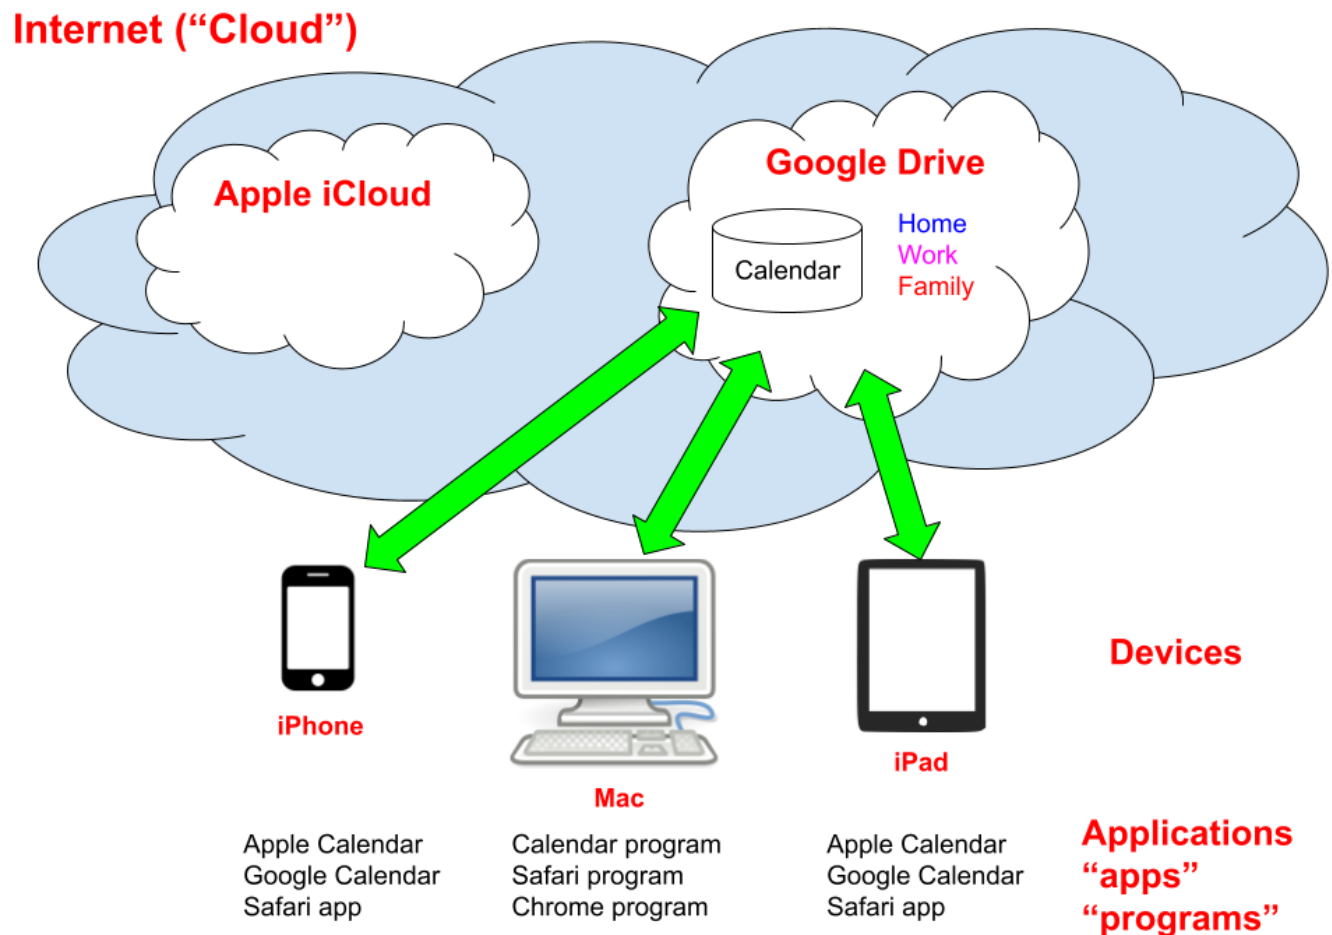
Internet (“Cloud”)

Apple iCloud

Google Drive

Calendar

Home
Work
Family

iPhone

Mac

iPad

Devices

Apple Calendar
Google Calendar
Safari app

Calendar program
Safari program
Chrome program

Apple Calendar
Google Calendar
Safari app

Applications
“apps”
“programs”